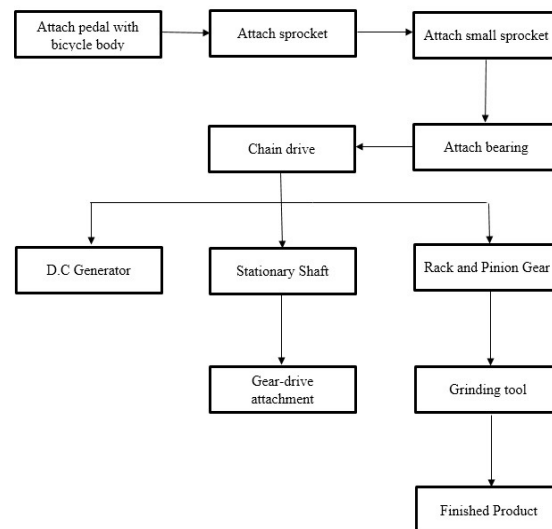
Attach pedal with bicycle body

Attach sprocket

Attach small sprocket

Attach bearing

Chain drive

D.C Generator

Stationary Shaft

Rack and Pinion Gear

Gear-drive attachment

Grinding tool

Finished Product